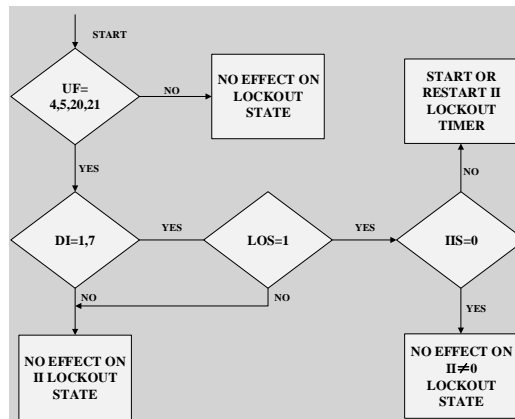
START

UF= 4,5,20,21

NO

NO EFFECT ON LOCKOUT STATE

YES

DI=1,7

YES

LOS=1

YES

IIS=0

NO

START OR RESTART II LOCKOUT TIMER

NO

NO

YES

NO EFFECT ON II LOCKOUT STATE

NO EFFECT ON II$\neq$0 LOCKOUT STATE